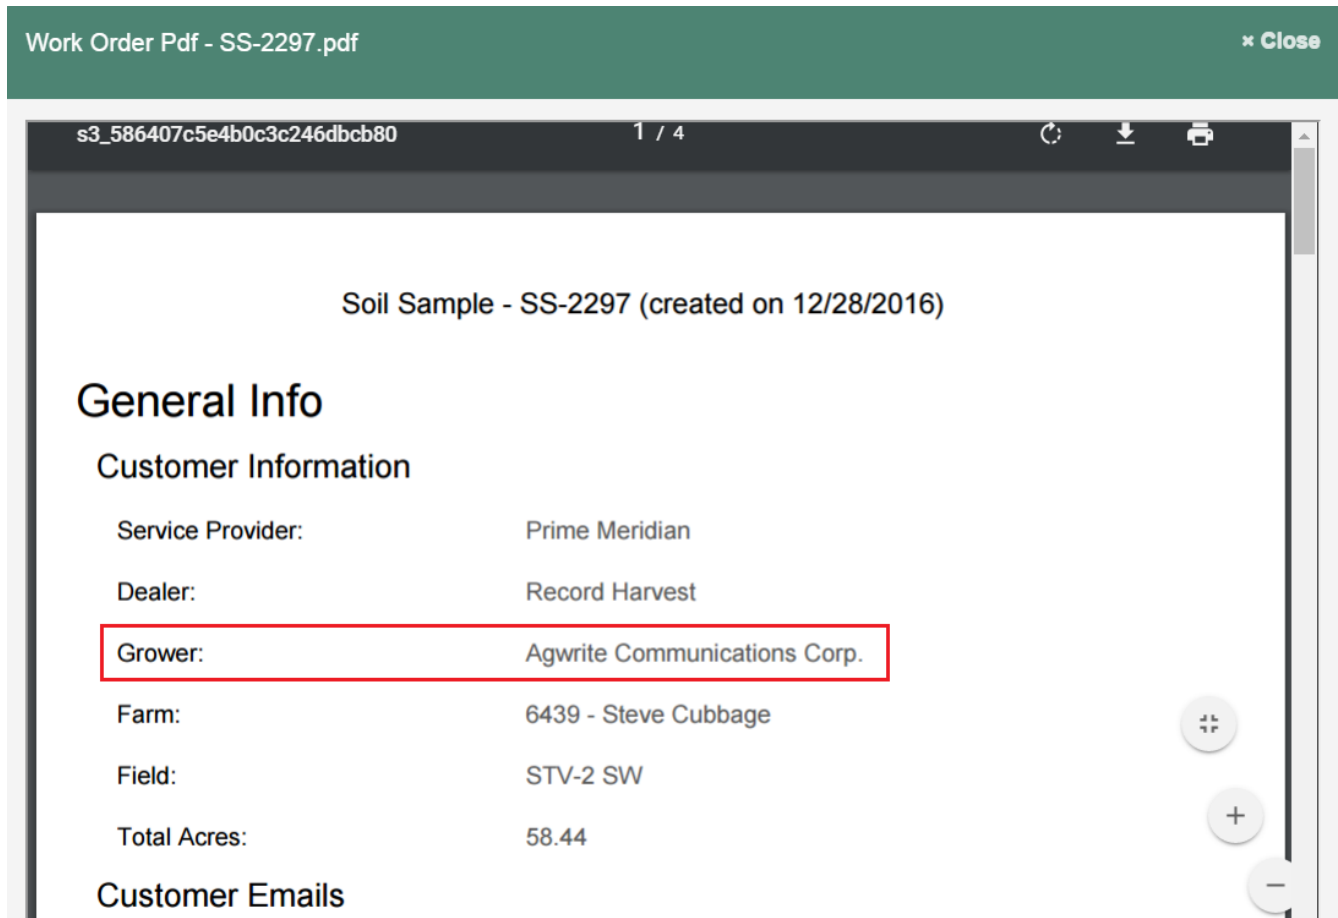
Work Order Pdf - SS-2297.pdf

× Close

s3_586407c5e4b0c3c246dbcb80

1 / 4

Soil Sample - SS-2297 (created on 12/28/2016)

General Info

Customer Information

| | |
|---|---|
| Service Provider: | Prime Meridian |
| Dealer: | Record Harvest |
| Grower: | Agwrite Communications Corp. |
| Farm: | 6439 - Steve Cubbage |
| Field: | STV-2 SW |
| Total Acres: | 58.44 |

+

−

Customer Emails